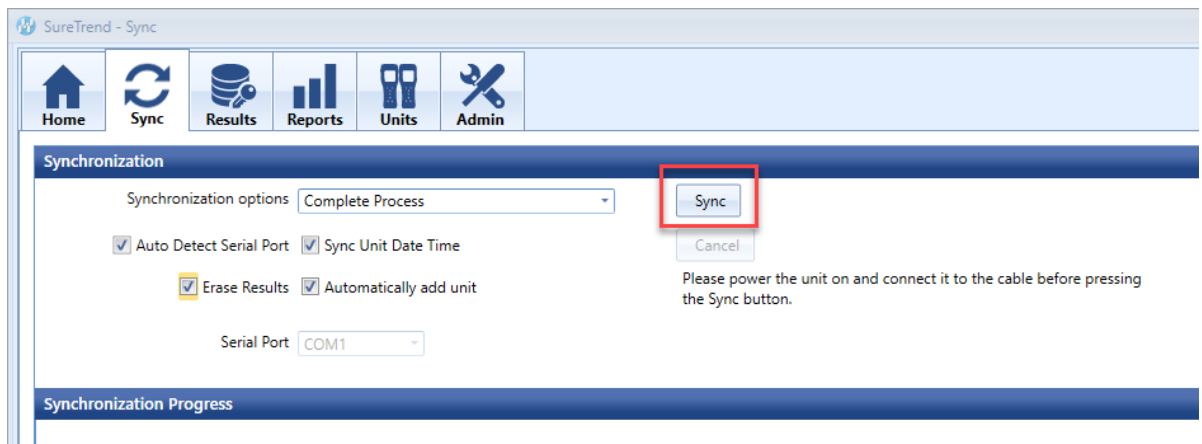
SureTrend - Sync

Home
Sync
Results
Reports
Units
Admin

Synchronization

Synchronization options
Complete Process
Sync
Cancel

Auto Detect Serial Port
Sync Unit Date Time

Erase Results
Automatically add unit

Please power the unit on and connect it to the cable before pressing the Sync button.

Serial Port
COM1

Synchronization Progress